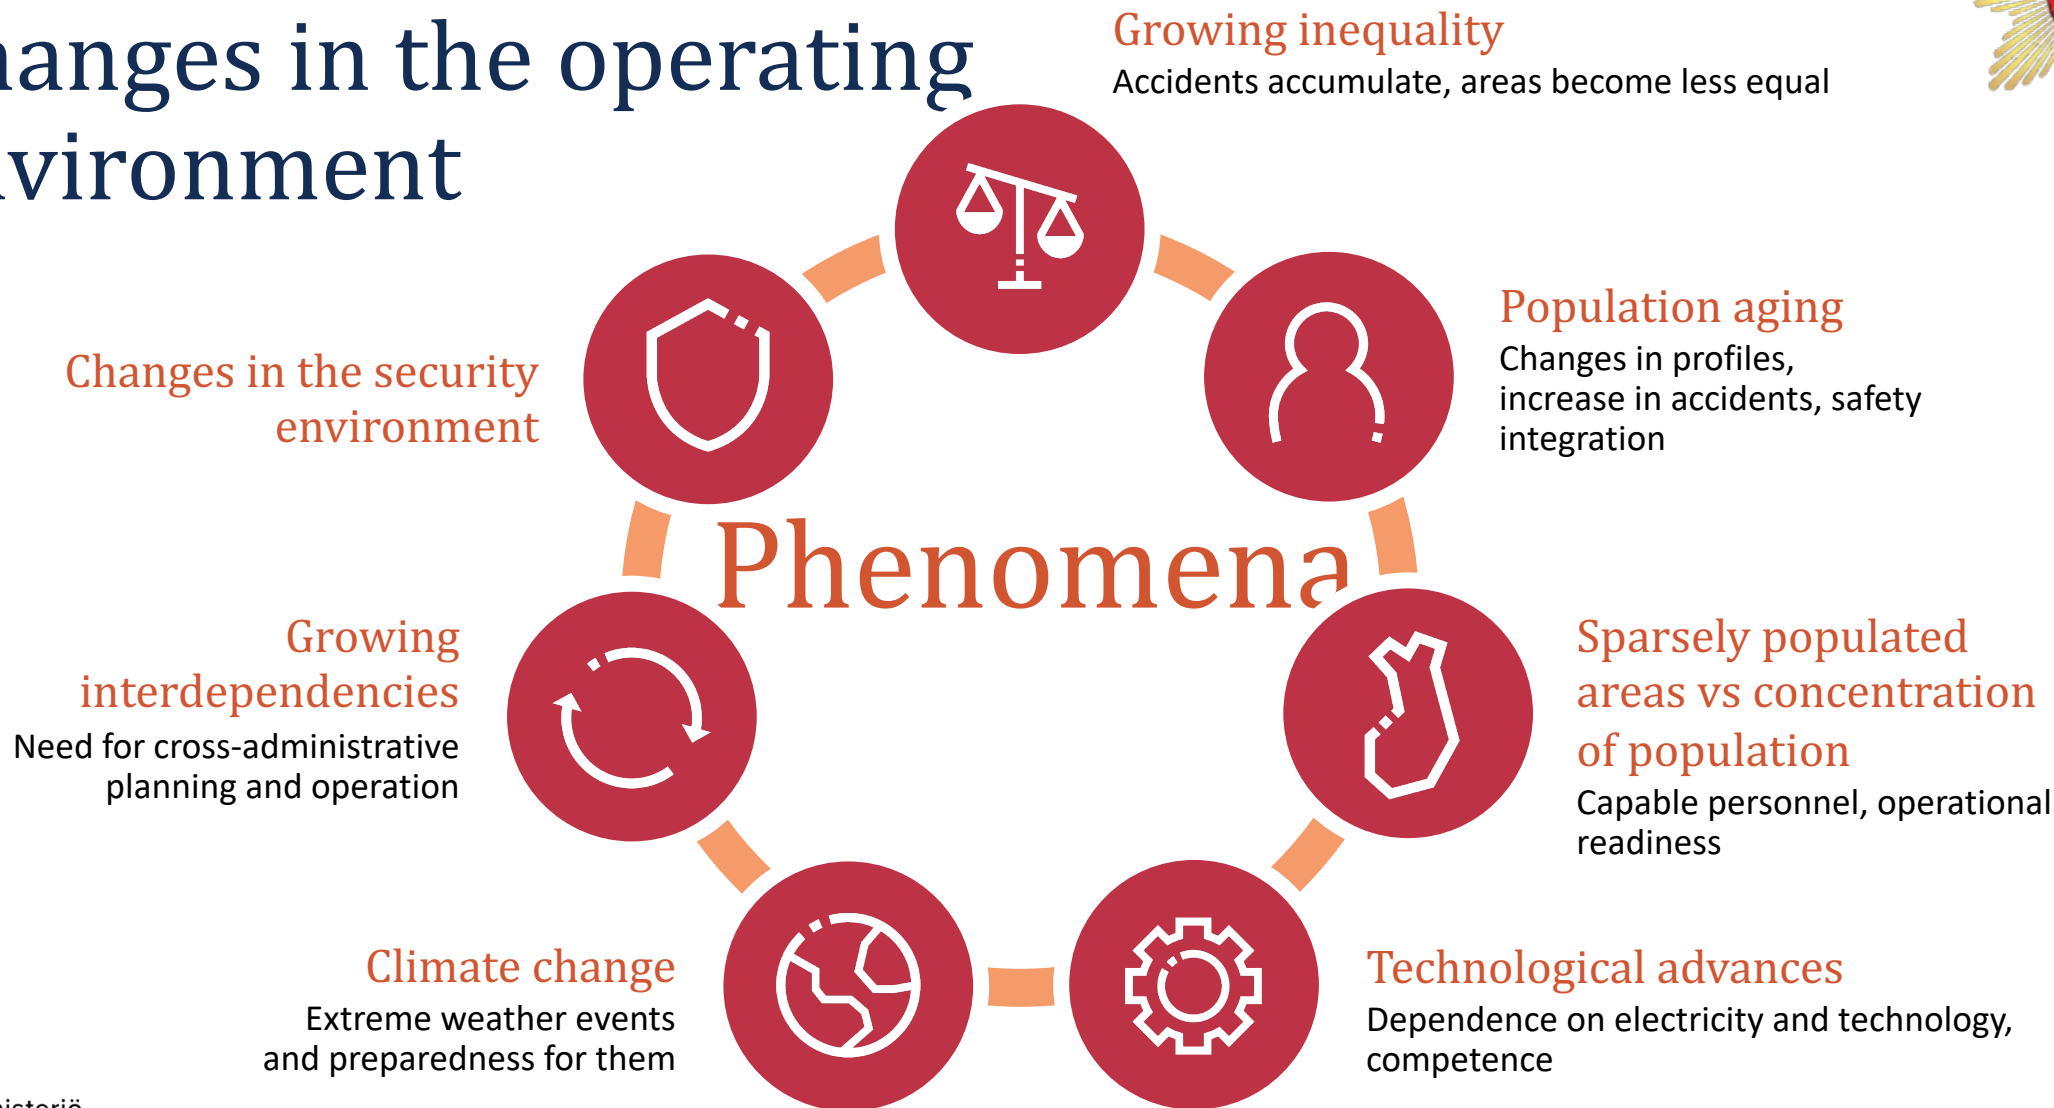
anges in the operating vironment

Growing inequality
Accidents accumulate, areas become less equal

Population aging
Changes in profiles, increase in accidents, safety integration

Changes in the security environment

Phenomena

Growing interdependencies
Need for cross-administrative planning and operation

Sparsely populated areas vs concentration of population
Capable personnel, operational readiness

Climate change
Extreme weather events and preparedness for them

Technological advances
Dependence on electricity and technology, competence

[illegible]